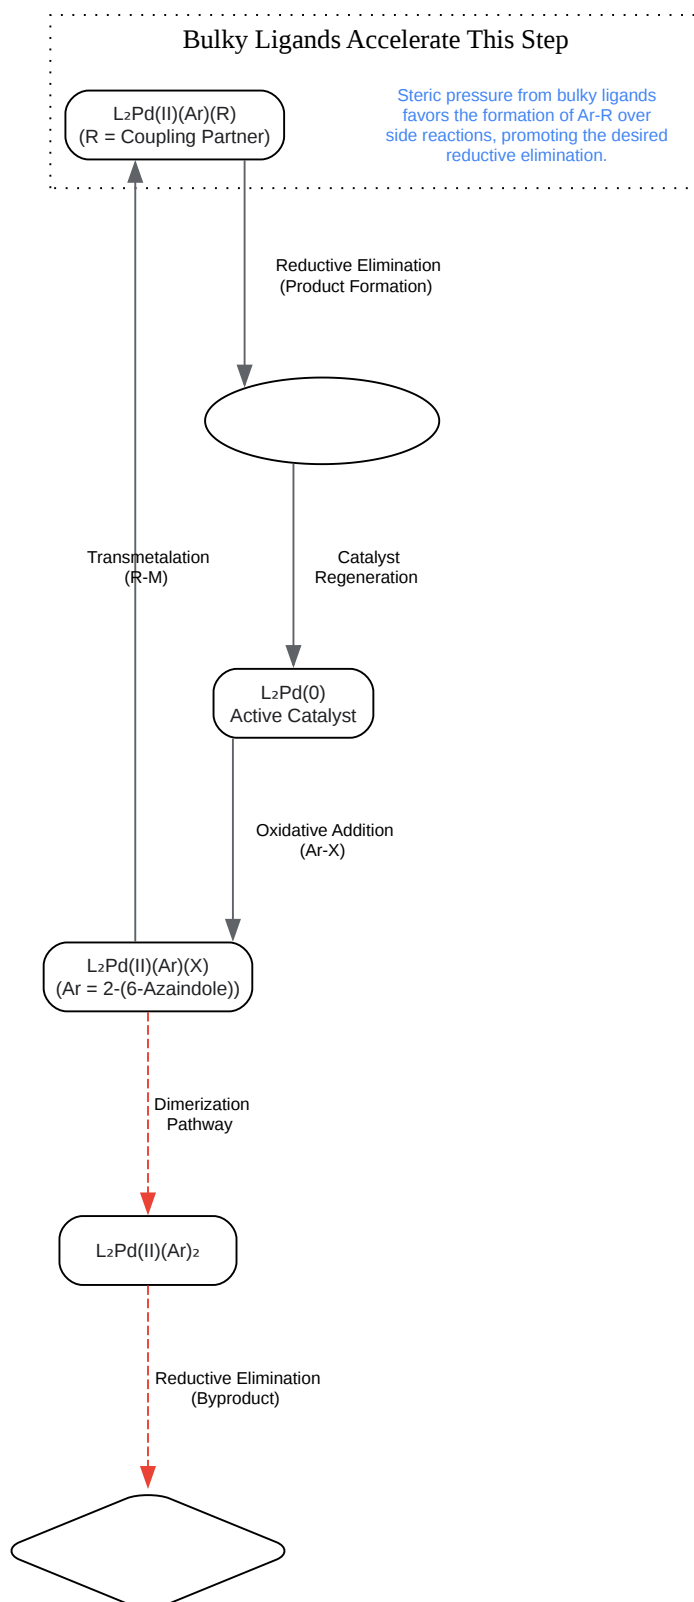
Bulky Ligands Accelerate This Step

$L_2Pd(II)(Ar)(R)$
(R = Coupling Partner)

Steric pressure from bulky ligands favors the formation of Ar-R over side reactions, promoting the desired reductive elimination.

Reductive Elimination
(Product Formation)

Transmetalation
(R-M)

Catalyst
Regeneration

$L_2Pd(0)$
Active Catalyst

Oxidative Addition
(Ar-X)

$L_2Pd(II)(Ar)(X)$
(Ar = 2-(6-Azaindole))

Dimerization
Pathway

$L_2Pd(II)(Ar)_2$

Reductive Elimination
(Byproduct)